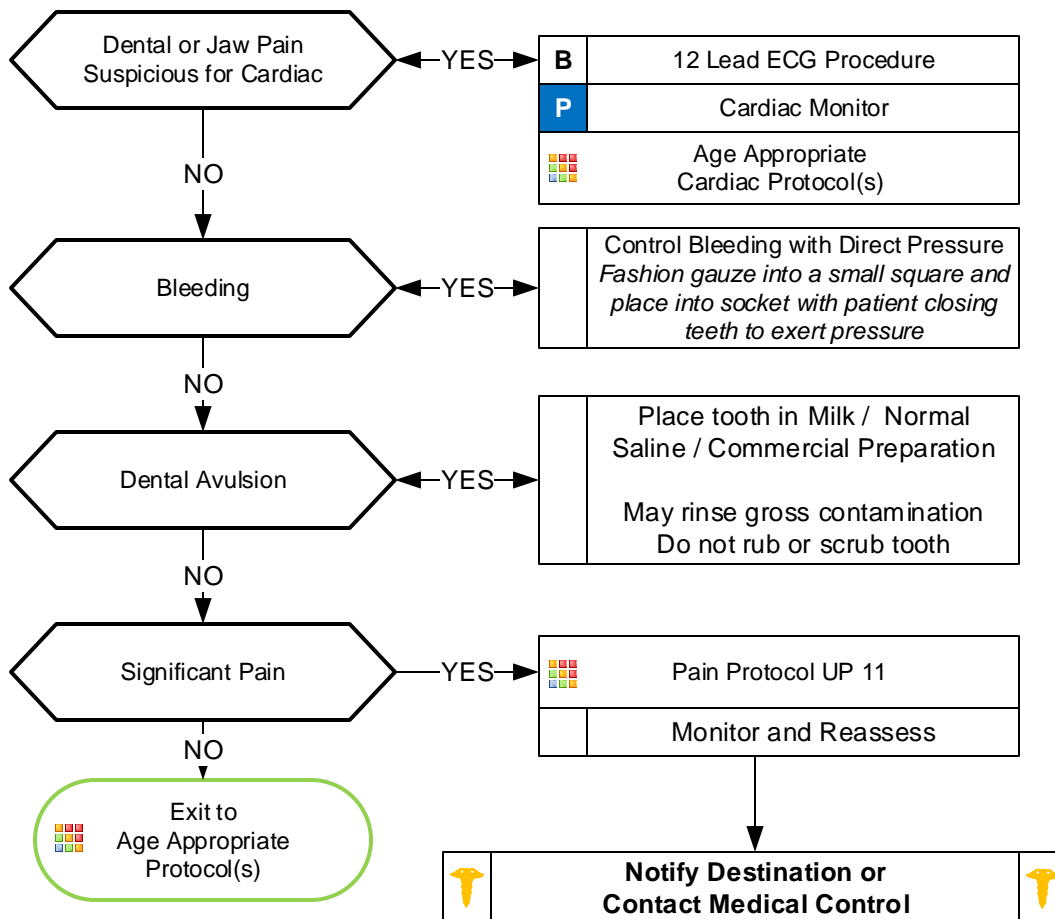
Dental or Jaw Pain Suspicious for Cardiac

YES

| B | 12 Lead ECG Procedure |
|---|---|
| P | Cardiac Monitor |
| | Age Appropriate Cardiac Protocol(s) |

NO

Bleeding

YES

Control Bleeding with Direct Pressure
*Fashion gauze into a small square and place into socket with patient closing teeth to exert pressure*

NO

Dental Avulsion

YES

Place tooth in Milk / Normal Saline / Commercial Preparation

May rinse gross contamination
Do not rub or scrub tooth

NO

Significant Pain

YES

Pain Protocol UP 11

Monitor and Reassess

NO

Exit to Age Appropriate Protocol(s)

**Notify Destination or Contact Medical Control**